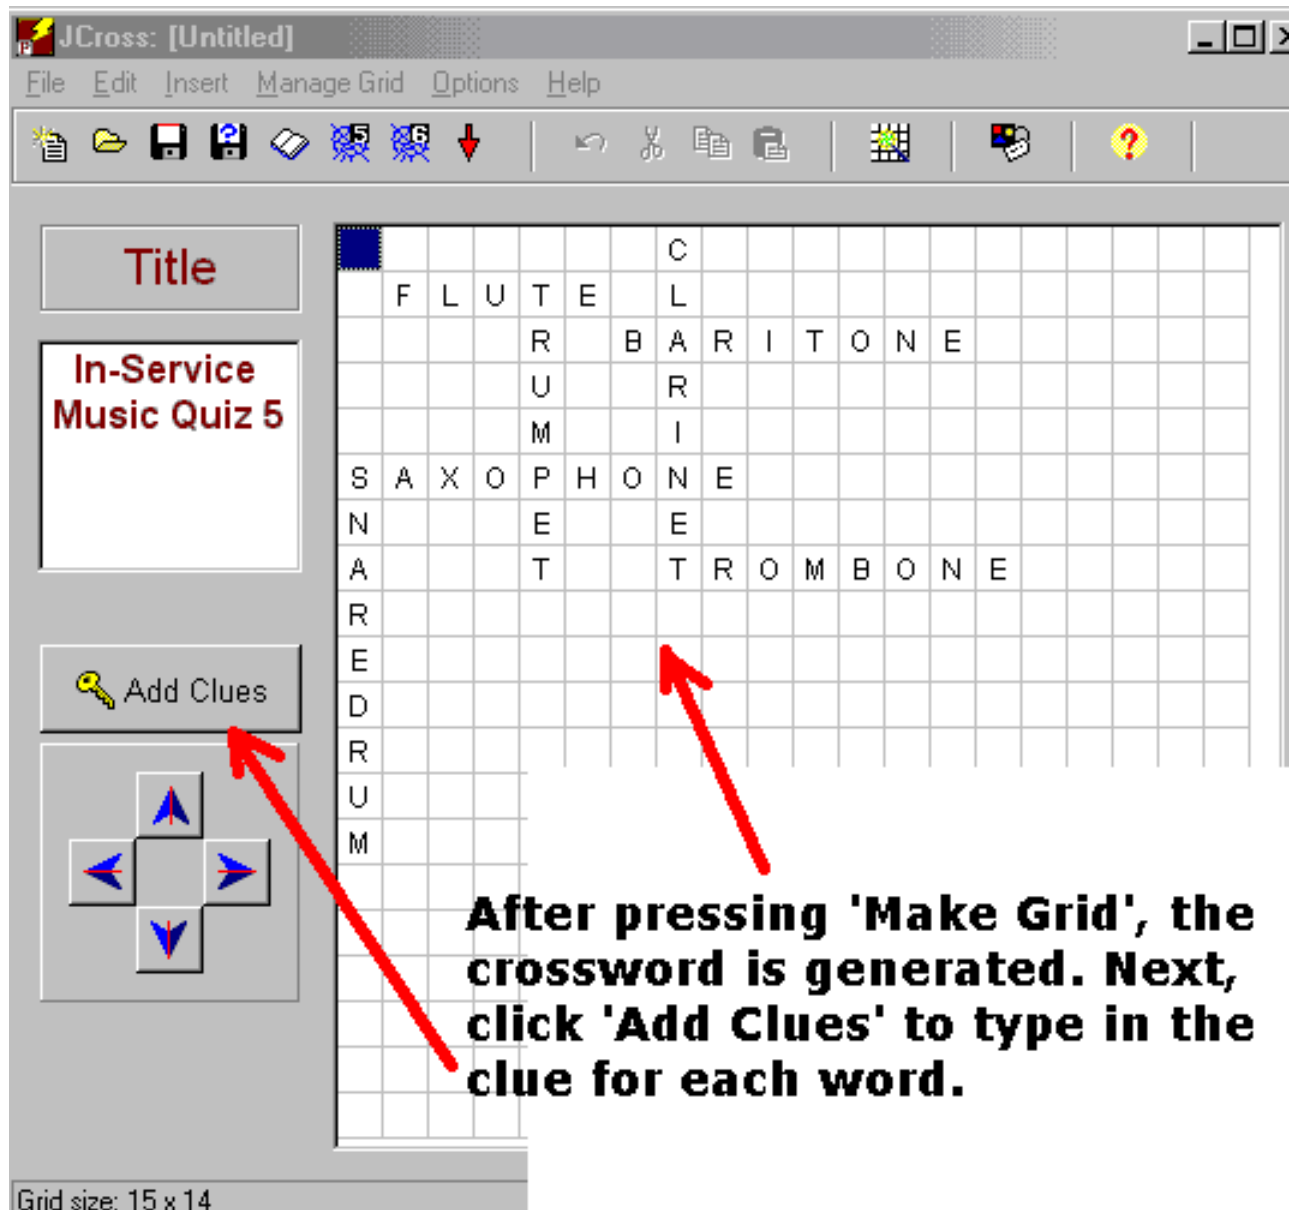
JCross: [Untitled]

File Edit Insert Manage Grid Options Help

Title

In-Service Music Quiz 5

Add Clues

|   |   |   |   |   |   |   | C |   |   |   |   |   |   |   |
|---|---|---|---|---|---|---|---|---|---|---|---|---|---|---|
|   | F | L | U | T | E |   | L |   |   |   |   |   |   |   |
|   |   |   |   | R |   | B | A | R | I | T | O | N | E |   |
|   |   |   |   | U |   |   | R |   |   |   |   |   |   |   |
|   |   |   |   | M |   |   | I |   |   |   |   |   |   |   |
| S | A | X | O | P | H | O | N | E |   |   |   |   |   |   |
| N |   |   |   | E |   |   | E |   |   |   |   |   |   |   |
| A |   |   |   | T |   |   | T | R | O | M | B | O | N | E |
| R |   |   |   |   |   |   |   |   |   |   |   |   |   |   |
| E |   |   |   |   |   |   |   |   |   |   |   |   |   |   |
| D |   |   |   |   |   |   |   |   |   |   |   |   |   |   |
| R |   |   |   |   |   |   |   |   |   |   |   |   |   |   |
| U |   |   |   |   |   |   |   |   |   |   |   |   |   |   |
| M |   |   |   |   |   |   |   |   |   |   |   |   |   |   |

After pressing 'Make Grid', the crossword is generated. Next, click 'Add Clues' to type in the clue for each word.

Grid size: 15 x 14